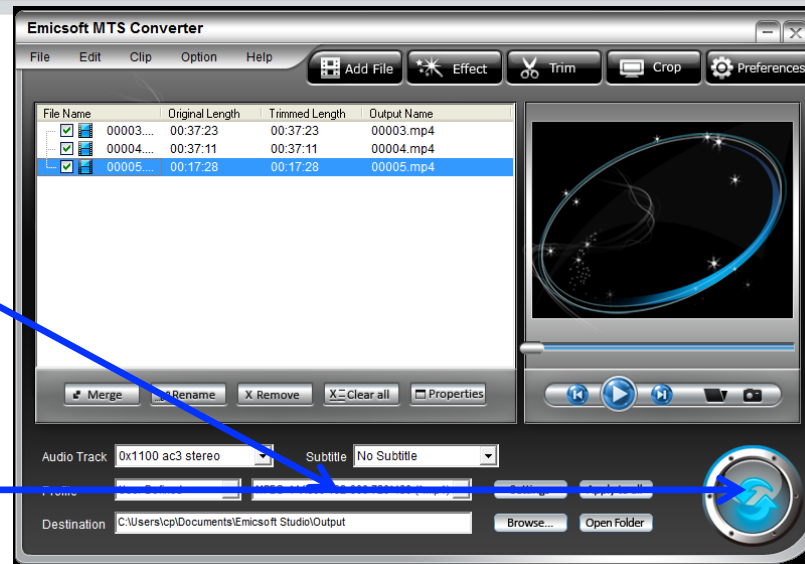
Emicsoft MTS Converter

File Edit Clip Option Help

Add File Effect Trim Crop Preferences

| File Name | Original Length | Trimmed Length | Output Name |
|---|---|---|---|
| 00003.... | 00:37:23 | 00:37:23 | 00003.mp4 |
| 00004.... | 00:37:11 | 00:37:11 | 00004.mp4 |
| 00005.... | 00:17:28 | 00:17:28 | 00005.mp4 |

Merge Rename Remove Clear all Properties

Audio Track 0x1100 ac3 stereo Subtitle No Subtitle

Profile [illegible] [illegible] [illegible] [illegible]

Destination C:\Users\cp\Documents\Emicsoft Studio\Output Browse... Open Folder